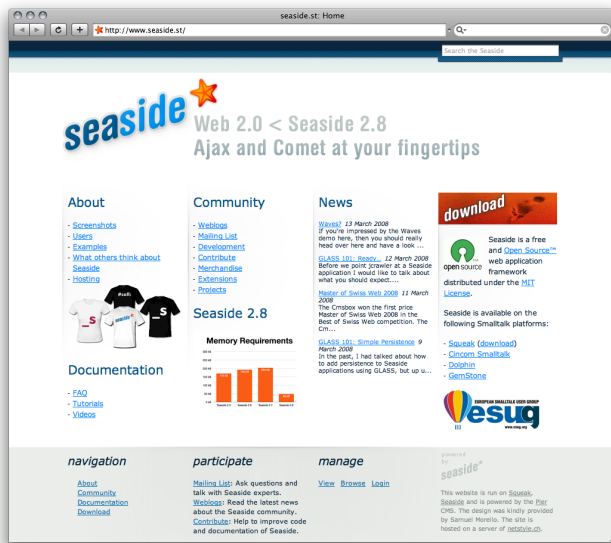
seaside.st: Home

http://www.seaside.st/

Q

Search the Seaside

seaside

Web 2.0 < Seaside 2.8
Ajax and Comet at your fingertips

About

- Screenshots
- Users
- Examples
- What others think about Seaside
- Hosting

Documentation

- FAQ
- Tutorials
- Videos

Community

- Weblogs
- Mailing List
- Development
- Contribute
- Merchandise
- Extensions
- Projects

Seaside 2.8

Memory Requirements

News

Waves? 13 March 2008
If you're impressed by the Waves demo here, then you should really head over here and have a look ...

GLASS 101: Ready... 12 March 2008
Before we point Jcrawler at a Seaside application I would like to talk about what you should expect....

Master of Swiss Web 2008 11 March 2008
The Cmsbox won the first price Master of Swiss Web 2008 in the Best of Swiss Web competition. The Cm...

GLASS 101: Simple Persistence 9 March 2008
In the past, I had talked about how to add persistence to Seaside applications using GLASS, but up u...

download

Seaside is a free and Open Source™ web application framework distributed under the MIT License.

open source

Seaside is available on the following Smalltalk platforms:

- Squeak (download)
- Cincom Smalltalk
- Dolphin
- GemStone

EUROPEAN SMALLTALK USER GROUP
esug
www.esug.org

navigation

About
Community
Documentation
Download

participate

Mailing List: Ask questions and talk with Seaside experts.
Weblogs: Read the latest news about the Seaside community.
Contribute: Help to improve code and documentation of Seaside.

manage

View Browse Login

powered by
seaside

This website is run on Squeak, Seaside and is powered by the Pier CMS. The design was kindly provided by Samuel Morello. The site is hosted on a server of netstyle.ch.